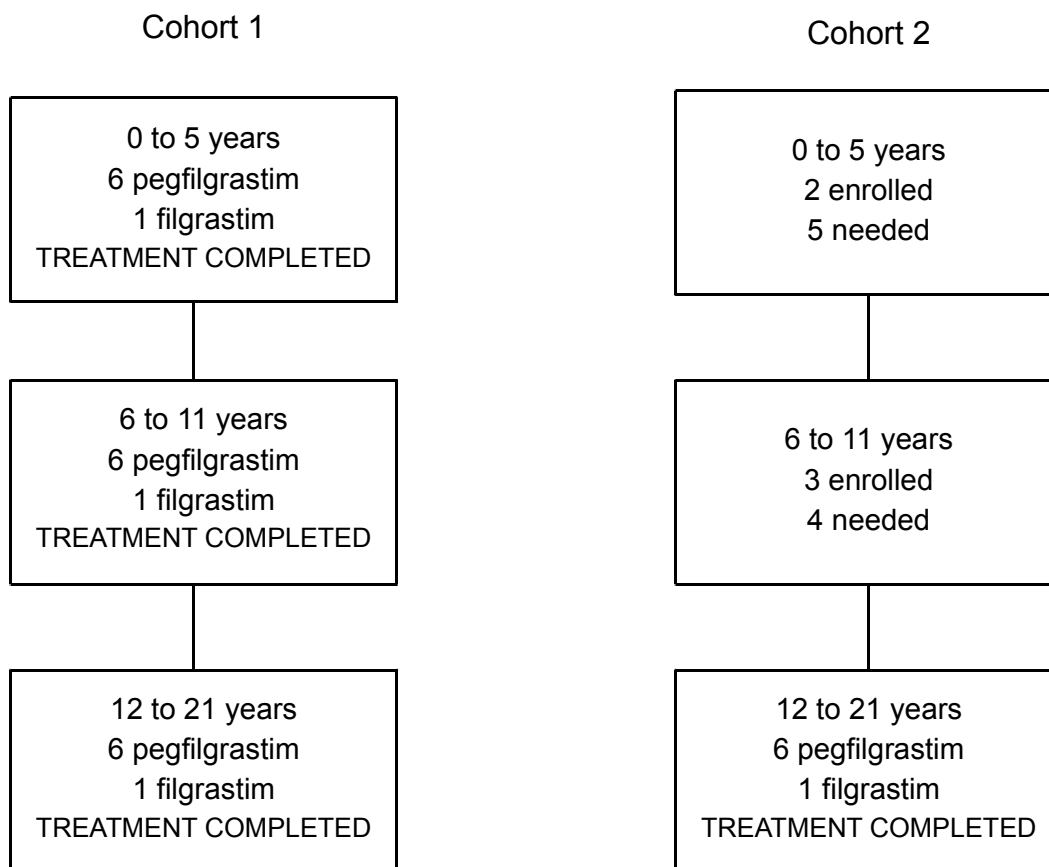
Cohort 1

0 to 5 years
6 pegfilgrastim
1 filgrastim
TREATMENT COMPLETED

6 to 11 years
6 pegfilgrastim
1 filgrastim
TREATMENT COMPLETED

12 to 21 years
6 pegfilgrastim
1 filgrastim
TREATMENT COMPLETED

Cohort 2

0 to 5 years
2 enrolled
5 needed

6 to 11 years
3 enrolled
4 needed

12 to 21 years
6 pegfilgrastim
1 filgrastim
TREATMENT COMPLETED